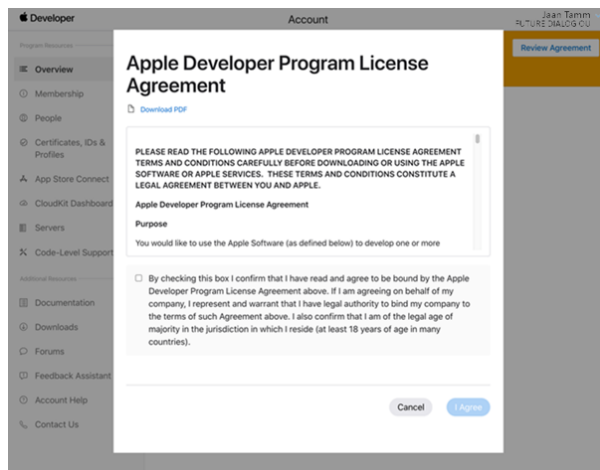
Developer

Account

Jaan Tamm
FUTURE DIALOG OÜ

Review Agreement

Program Resources

Overview

Membership

People

Certificates, IDs & Profiles

App Store Connect

CloudKit Dashboard

Servers

Code-Level Support

Additional Resources

Documentation

Downloads

Forums

Feedback Assistant

Account Help

Contact Us

Apple Developer Program License Agreement

Download PDF

PLEASE READ THE FOLLOWING APPLE DEVELOPER PROGRAM LICENSE AGREEMENT TERMS AND CONDITIONS CAREFULLY BEFORE DOWNLOADING OR USING THE APPLE SOFTWARE OR APPLE SERVICES. THESE TERMS AND CONDITIONS CONSTITUTE A LEGAL AGREEMENT BETWEEN YOU AND APPLE.

Apple Developer Program License Agreement

Purpose

You would like to use the Apple Software (as defined below) to develop one or more

By checking this box I confirm that I have read and agree to be bound by the Apple Developer Program License Agreement above. If I am agreeing on behalf of my company, I represent and warrant that I have legal authority to bind my company to the terms of such Agreement above. I also confirm that I am of the legal age of majority in the jurisdiction in which I reside (at least 18 years of age in many countries).

Cancel

I Agree